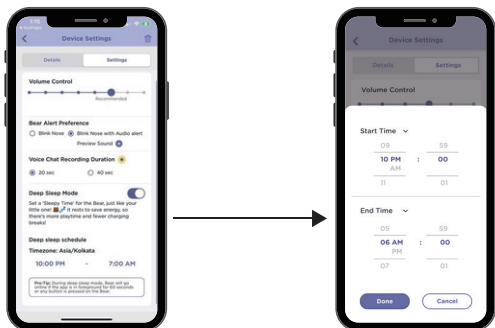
Device Settings

Details
Settings

Volume Control

Recommended

Bear Alert Preference
Blink Nose
Blink Nose with Audio alert
Preview Sound

Voice Chat Recording Duration
20 sec
40 sec

Deep Sleep Mode
Set a 'Sleepy Time' for the Bear, just like your little one! It rests to save energy, so there's more playtime and fewer charging breaks!

Deep sleep schedule
Timezone: Asia/Kolkata
10:00 PM - 7:00 AM

Pro Tip: During deep sleep mode, Bear will go online if the app is in foreground for 60 seconds or any button is pressed on the Bear.

Device Settings

Details
Settings

Volume Control

Start Time
09 59
10 PM : 00
AM
11 01

End Time
05 59
06 AM : 00
PM
07 01

Done
Cancel